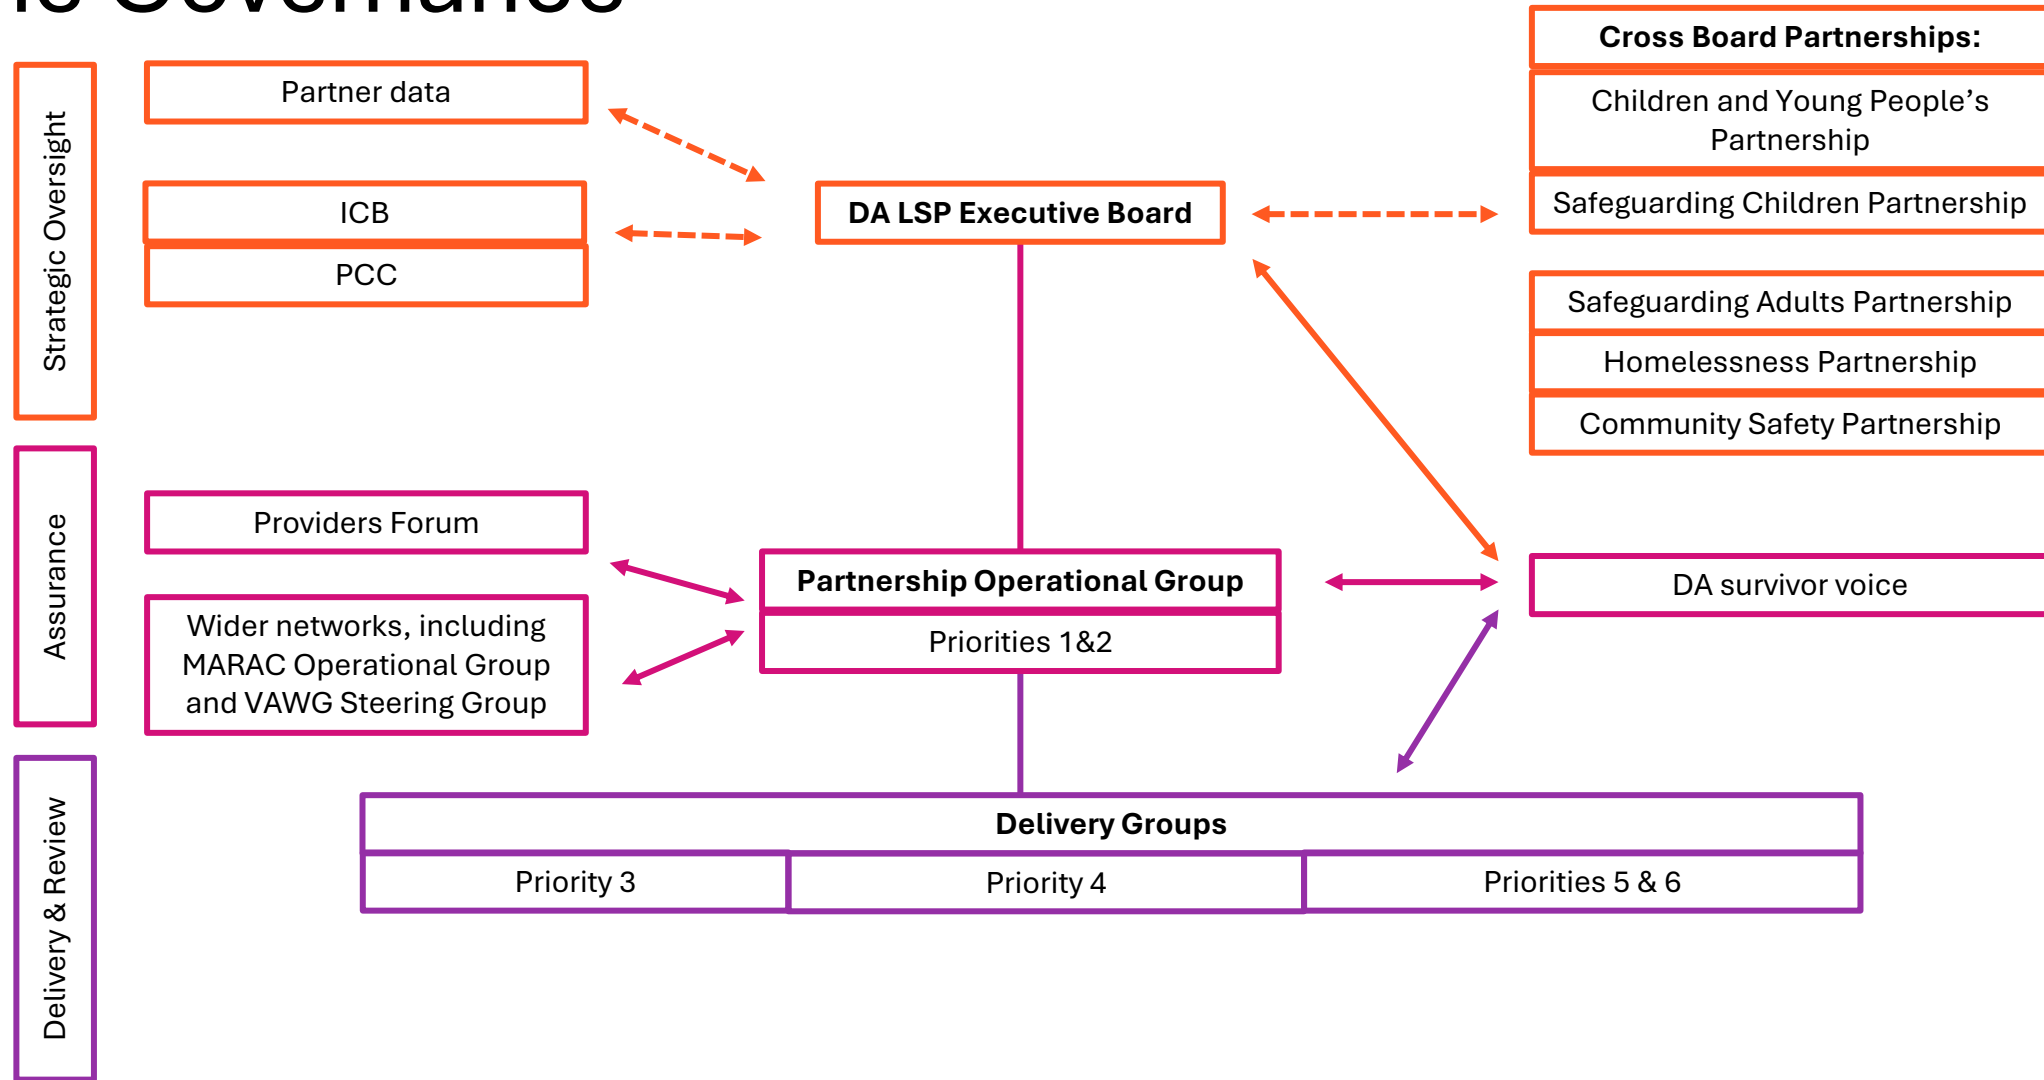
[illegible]

Strategic Oversight

Partner data

ICB

PCC

DA LSP Executive Board

Cross Board Partnerships:

Children and Young People's Partnership

Safeguarding Children Partnership

Safeguarding Adults Partnership

Homelessness Partnership

Community Safety Partnership

Assurance

Providers Forum

Wider networks, including MARAC Operational Group and VAWG Steering Group

Partnership Operational Group

Priorities 1&2

DA survivor voice

Delivery & Review

Delivery Groups

| Priority 3 | Priority 4 | Priorities 5 & 6 |
|---|---|---|